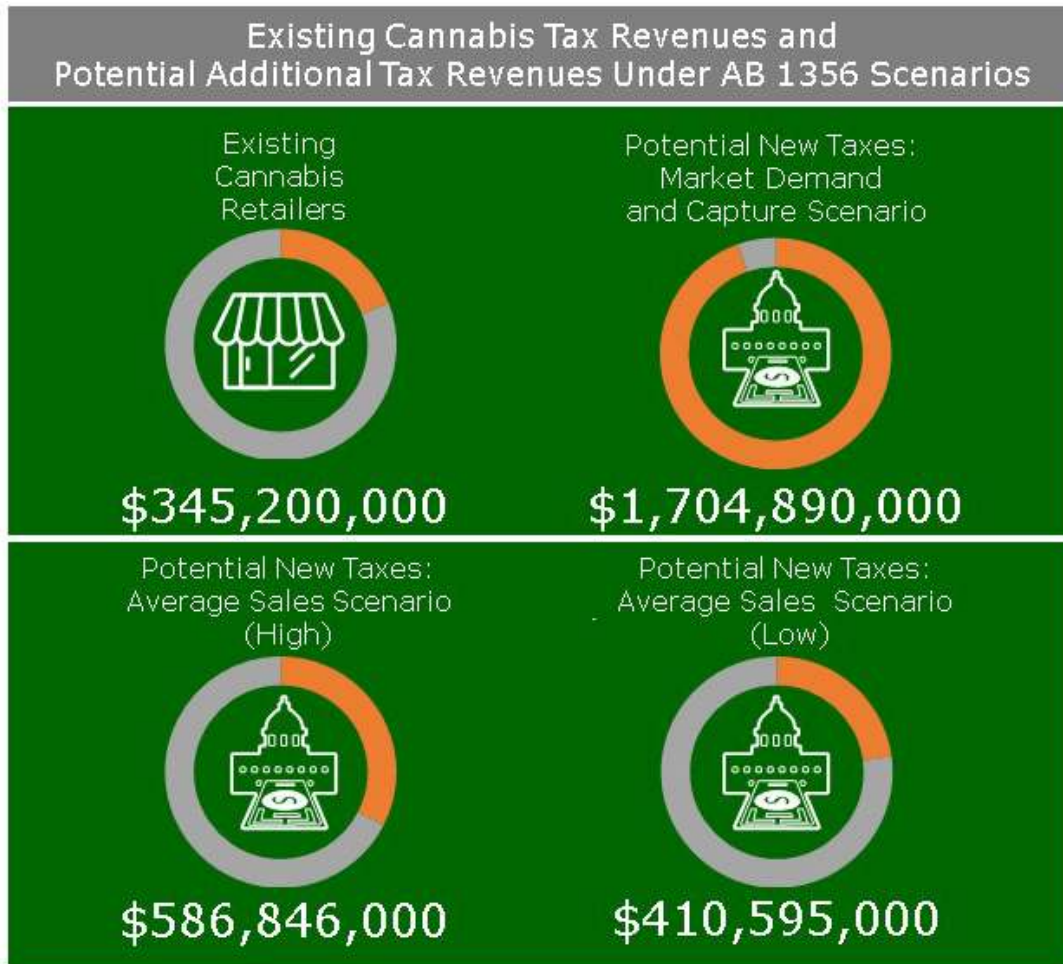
Existing Cannabis Tax Revenues and
Potential Additional Tax Revenues Under AB 1356 Scenarios

Existing Cannabis Retailers

$345,200,000

Potential New Taxes: Market Demand and Capture Scenario

$1,704,890,000

Potential New Taxes: Average Sales Scenario (High)

$586,846,000

Potential New Taxes: Average Sales Scenario (Low)

$410,595,000